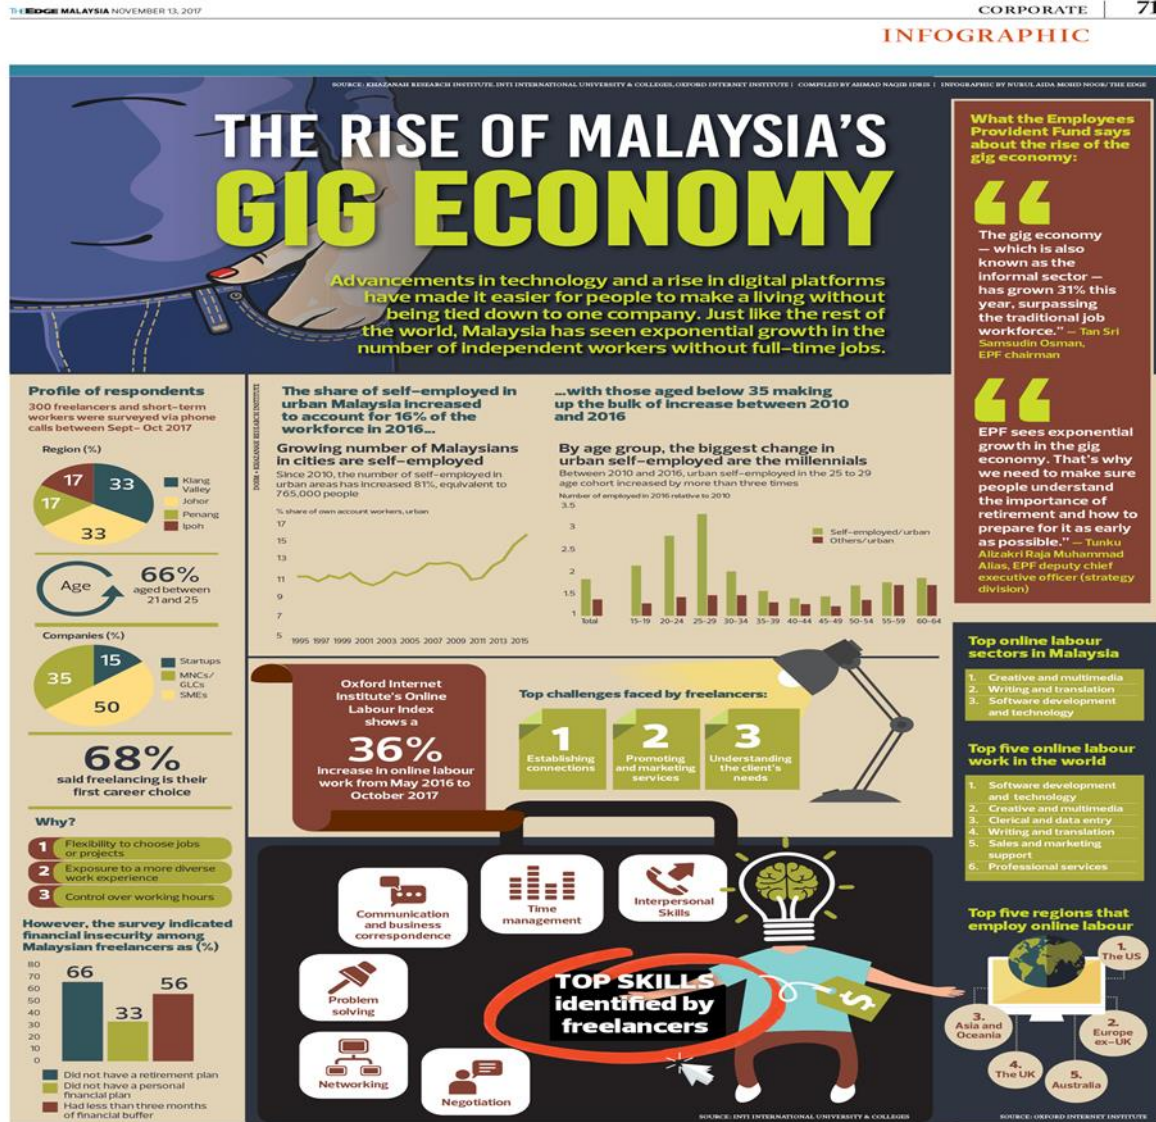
THE EDGE MALAYSIA NOVEMBER 13, 2017

CORPORATE | 71

INFOGRAPHIC

SOURCE: KHAZANAH RESEARCH INSTITUTE, INTI INTERNATIONAL UNIVERSITY & COLLEGES, OXFORD INTERNET INSTITUTE | COMPILED BY AHMAD NAQIB IDRIS | INFOGRAPHIC BY NURUL AIDA MOHD NOOR/THE EDGE

THE RISE OF MALAYSIA'S GIG ECONOMY

Advancements in technology and a rise in digital platforms have made it easier for people to make a living without being tied down to one company. Just like the rest of the world, Malaysia has seen exponential growth in the number of independent workers without full-time jobs.

What the Employees Provident Fund says about the rise of the gig economy:

The gig economy — which is also known as the informal sector — has grown 31% this year, surpassing the traditional job workforce." — Tan Sri Samsudin Osman, EPF chairman

EPF sees exponential growth in the gig economy. That's why we need to make sure people understand the importance of retirement and how to prepare for it as early as possible." — Tunku Alizakri Raja Muhammad Alias, EPF deputy chief executive officer (strategy division)

Profile of respondents
300 freelancers and short-term workers were surveyed via phone calls between Sept- Oct 2017

Region (%)
17 33 17 33
Klang Valley
Johor
Penang
Ipoh

Age 66% aged between 21 and 25

Companies (%)
15 35 50
Startups
MNCs/GLCs
SMEs

68% said freelancing is their first career choice

Why?
1 Flexibility to choose jobs or projects
2 Exposure to a more diverse work experience
3 Control over working hours

However, the survey indicated financial insecurity among Malaysian freelancers as (%)
80 70 60 50 40 30 20 10 0
66 33 56
Did not have a retirement plan
Did not have a personal financial plan
Had less than three months of financial buffer

The share of self-employed in urban Malaysia increased to account for 16% of the workforce in 2016...

Growing number of Malaysians in cities are self-employed
Since 2010, the number of self-employed in urban areas has increased 81%, equivalent to 765,000 people
% share of own account workers, urban
17 15 13 11 9 7 5
1995 1997 1999 2001 2003 2005 2007 2009 2011 2013 2015

INDEX - KHAZANAH RESEARCH INSTITUTE

...with those aged below 35 making up the bulk of increase between 2010 and 2016

By age group, the biggest change in urban self-employed are the millennials
Between 2010 and 2016, urban self-employed in the 25 to 29 age cohort increased by more than three times
Number of employed in 2016 relative to 2010
3.5 3 2.5 2 1.5 1
Total 15-19 20-24 25-29 30-34 35-39 40-44 45-49 50-54 55-59 60-64
Self-employed/urban
Others/urban

Oxford Internet Institute's Online Labour Index shows a 36% increase in online labour work from May 2016 to October 2017

Top challenges faced by freelancers:
1 Establishing connections
2 Promoting and marketing services
3 Understanding the client's needs

Top online labour sectors in Malaysia
1. Creative and multimedia
2. Writing and translation
3. Software development and technology

Top five online labour work in the world
1. Software development and technology
2. Creative and multimedia
3. Clerical and data entry
4. Writing and translation
5. Sales and marketing support
6. Professional services

Top five regions that employ online labour
1. The US
2. Europe ex-UK
3. Asia and Oceania
4. The UK
5. Australia

Communication and business correspondence
Time management
Interpersonal Skills
Problem solving
Networking
Negotiation

TOP SKILLS identified by freelancers

SOURCE: INTI INTERNATIONAL UNIVERSITY & COLLEGES
SOURCE: OXFORD INTERNET INSTITUTE